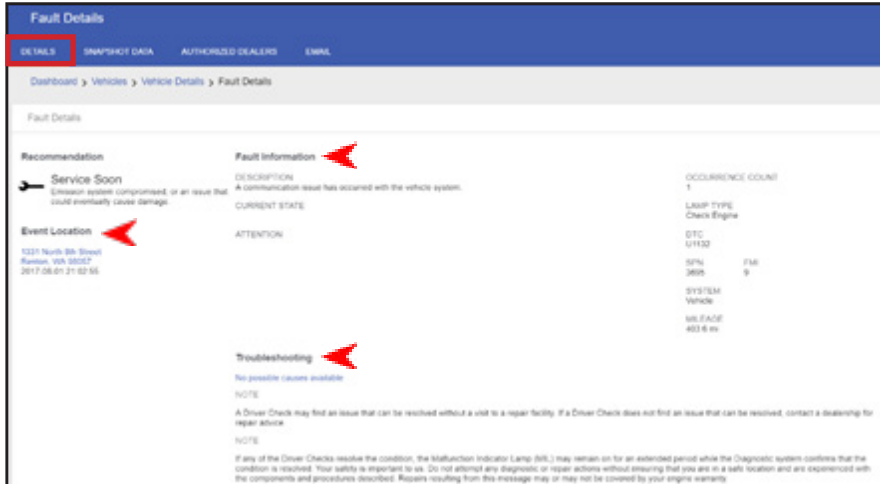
Fault Details

DETAILS SNAPSHOT DATA AUTHORIZED DEALERS EMAIL

Dashboard > Vehicles > Vehicle Details > Fault Details

Fault Details

Recommendation

Service Soon
Emission system compromised, or an issue that could eventually cause damage.

Event Location

1331 North 8th Street
Renton, WA 98057
2017-08-01 21:02:55

Fault Information

DESCRIPTION
A communication issue has occurred with the vehicle system.

CURRENT STATE

ATTENTION

OCCURRENCE COUNT
1

LAMP TYPE
Check Engine

DTC
U1132

SPN
3695

FMI
9

SYSTEM
Vehicle

MILEAGE
403.6 mi

Troubleshooting

No possible causes available

NOTE

A Driver Check may find an issue that can be resolved without a visit to a repair facility. If a Driver Check does not find an issue that can be resolved, contact a dealership for repair advice.

NOTE

If any of the Driver Checks resolve the condition, the Malfunction Indicator Lamp (MIL) may remain on for an extended period while the Diagnostic system confirms that the condition is resolved. Your safety is important to us. Do not attempt any diagnostic or repair actions without ensuring that you are in a safe location and are experienced with the components and procedures described. Repairs resulting from this message may or may not be covered by your engine warranty.